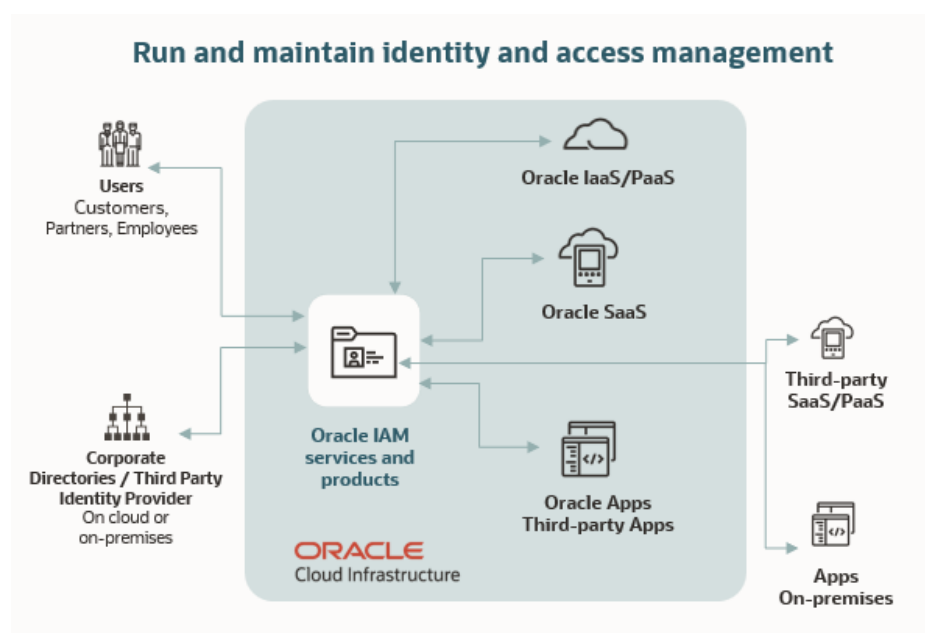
Run and maintain identity and access management

Users
Customers, Partners, Employees

Corporate Directories / Third Party Identity Provider
On cloud or on-premises

Oracle IaaS/PaaS

Oracle SaaS

Oracle IAM services and products

Oracle Apps
Third-party Apps

ORACLE
Cloud Infrastructure

Third-party SaaS/PaaS

Apps
On-premises